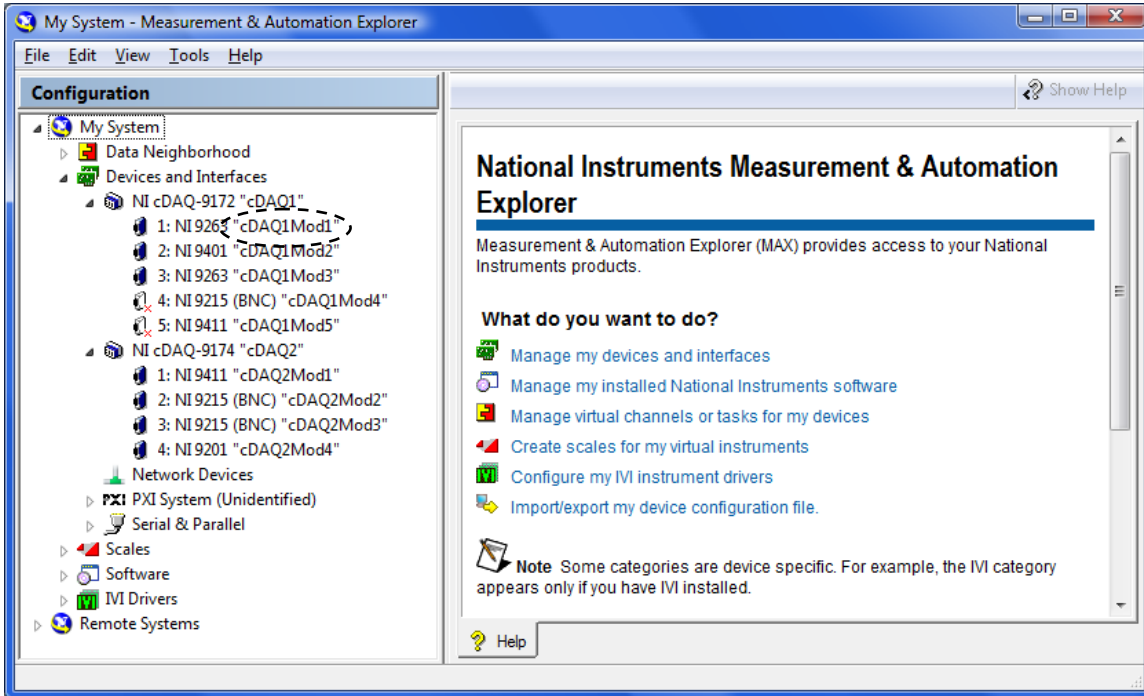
My System - Measurement & Automation Explorer

File Edit View Tools Help

Configuration

Show Help

My System
Data Neighborhood
Devices and Interfaces
NI cDAQ-9172 "cDAQ1"
1: NI 9263 "cDAQ1Mod1"
2: NI 9401 "cDAQ1Mod2"
3: NI 9263 "cDAQ1Mod3"
4: NI 9215 (BNC) "cDAQ1Mod4"
5: NI 9411 "cDAQ1Mod5"
NI cDAQ-9174 "cDAQ2"
1: NI 9411 "cDAQ2Mod1"
2: NI 9215 (BNC) "cDAQ2Mod2"
3: NI 9215 (BNC) "cDAQ2Mod3"
4: NI 9201 "cDAQ2Mod4"
Network Devices
PXI System (Unidentified)
Serial & Parallel
Scales
Software
IVI Drivers
Remote Systems

National Instruments Measurement & Automation Explorer

Measurement & Automation Explorer (MAX) provides access to your National Instruments products.

What do you want to do?

Manage my devices and interfaces
Manage my installed National Instruments software
Manage virtual channels or tasks for my devices
Create scales for my virtual instruments
Configure my IVI instrument drivers
Import/export my device configuration file.

Note Some categories are device specific. For example, the IVI category appears only if you have IVI installed.

Help